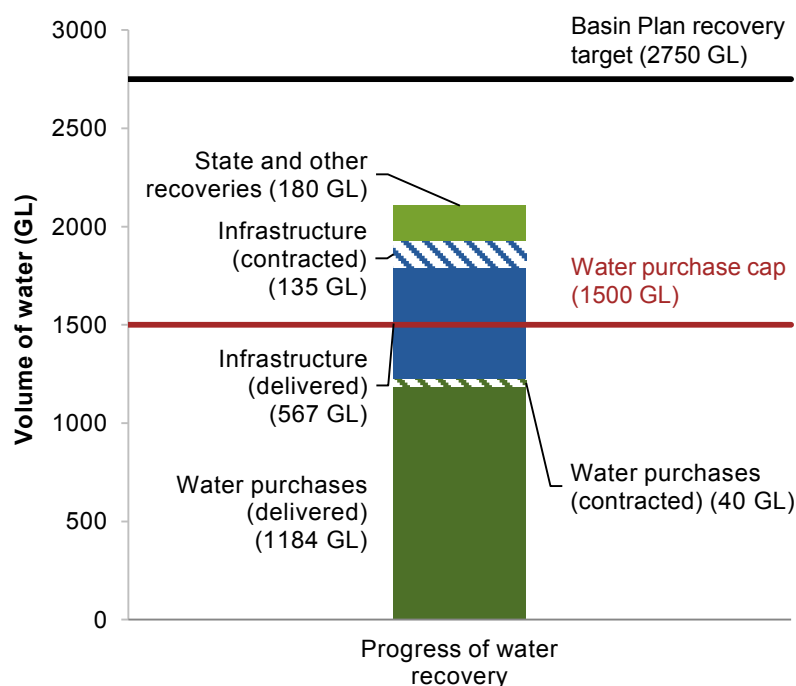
3000
2500
2000
1500
1000
500
0

Volume of water (GL)

Basin Plan recovery target (2750 GL)

State and other recoveries (180 GL)

Infrastructure (contracted) (135 GL)

Water purchase cap (1500 GL)

Infrastructure (delivered) (567 GL)

Water purchases (contracted) (40 GL)

Water purchases (delivered) (1184 GL)

Progress of water recovery